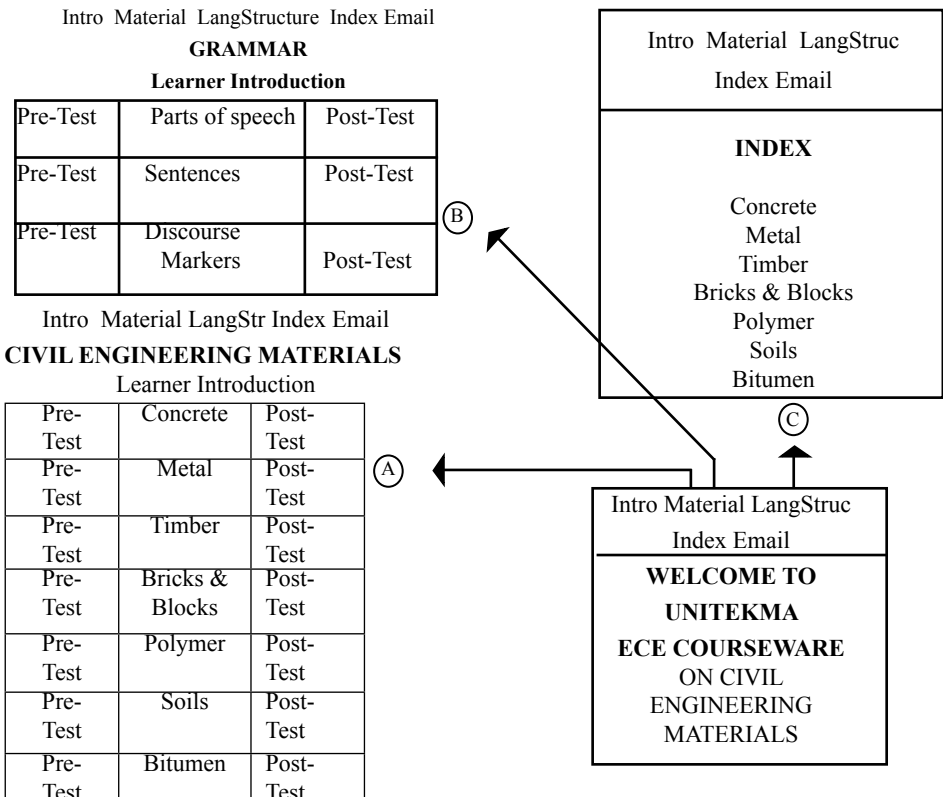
Intro Material LangStructure Index Email

**GRAMMAR**

**Learner Introduction**

| Pre-Test | Parts of speech | Post-Test |
|---|---|---|
| Pre-Test | Sentences | Post-Test |
| Pre-Test | Discourse Markers | Post-Test |

B

Intro Material LangStr Index Email

**CIVIL ENGINEERING MATERIALS**

Learner Introduction

| Pre-Test | Concrete | Post-Test |
|---|---|---|
| Pre-Test | Metal | Post-Test |
| Pre-Test | Timber | Post-Test |
| Pre-Test | Bricks & Blocks | Post-Test |
| Pre-Test | Polymer | Post-Test |
| Pre-Test | Soils | Post-Test |
| Pre-Test | Bitumen | Post-Test |

A

Intro Material LangStruc Index Email

**INDEX**

Concrete
Metal
Timber
Bricks & Blocks
Polymer
Soils
Bitumen

C

Intro Material LangStruc Index Email

**WELCOME TO UNITEKMA ECE COURSEWARE**
ON CIVIL ENGINEERING MATERIALS